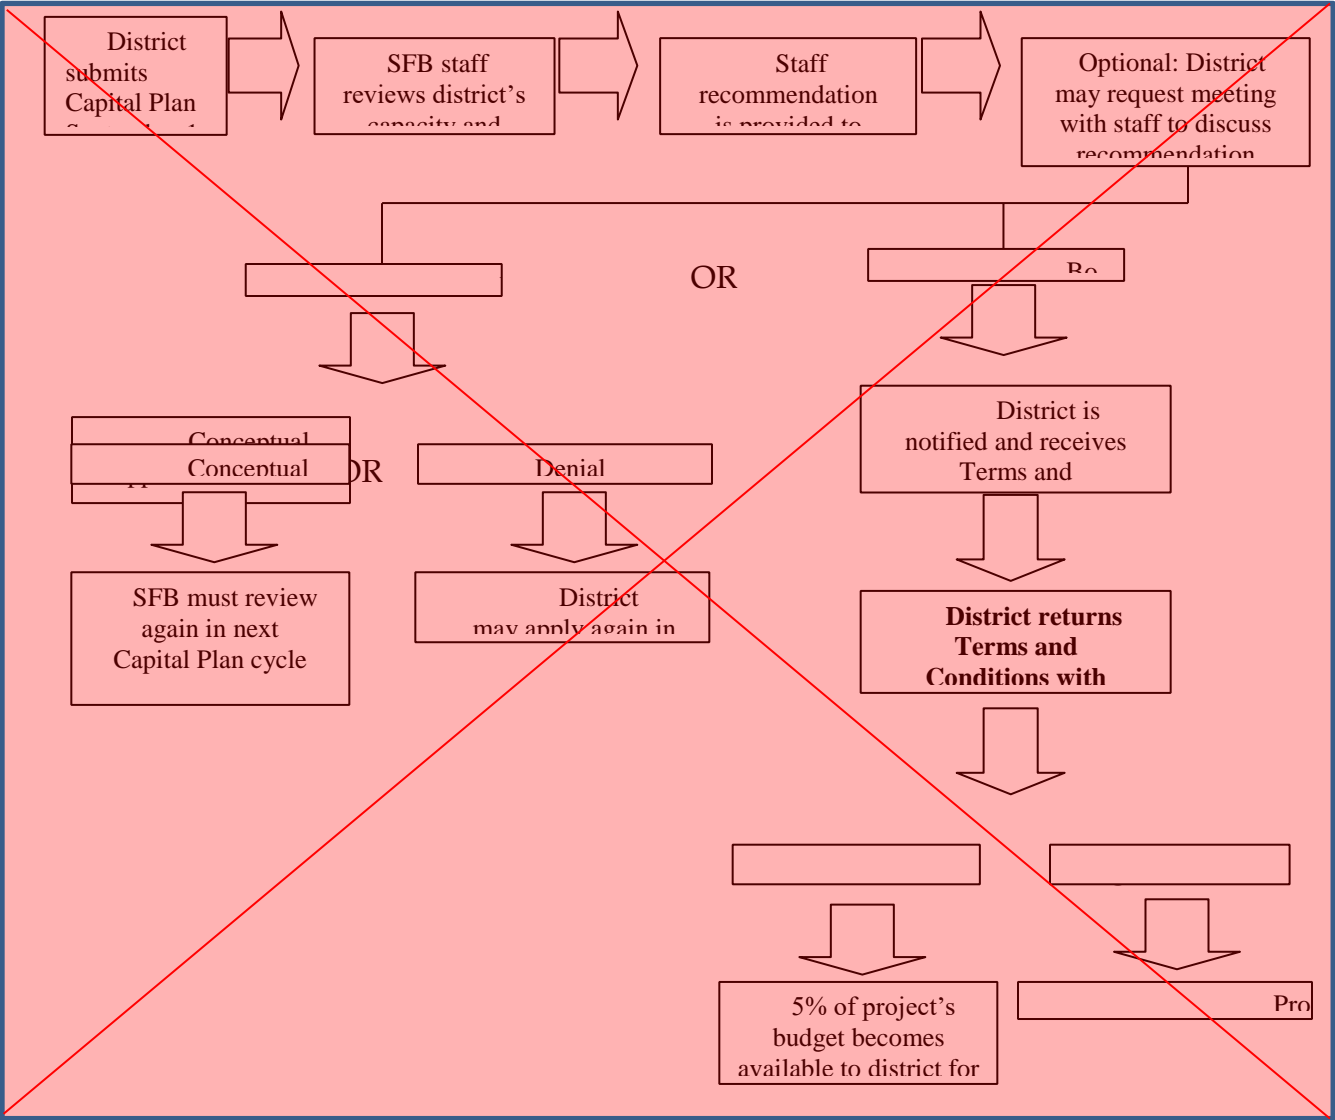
District submits Capital Plan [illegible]

SFB staff reviews district's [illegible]

Staff recommendation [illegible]

Optional: District may request meeting with staff to discuss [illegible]

OR

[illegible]

Conceptual

Conceptual

OR

Denial

SFB must review again in next Capital Plan cycle

District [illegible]

District is notified and receives Terms and

**District returns Terms and Conditions with**

5% of project's budget becomes available to district for

Pro